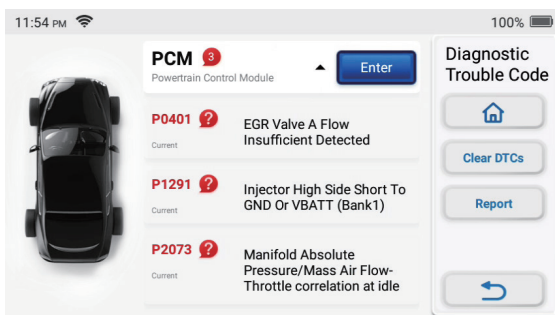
11:54 PM

100%

PCM 3
Powertrain Control Module

Enter

Diagnostic Trouble Code

P0401
Current

EGR Valve A Flow Insufficient Detected

P1291
Current

Injector High Side Short To GND Or VBATT (Bank1)

P2073
Current

Manifold Absolute Pressure/Mass Air Flow-Throttle correlation at idle

Clear DTCs

Report